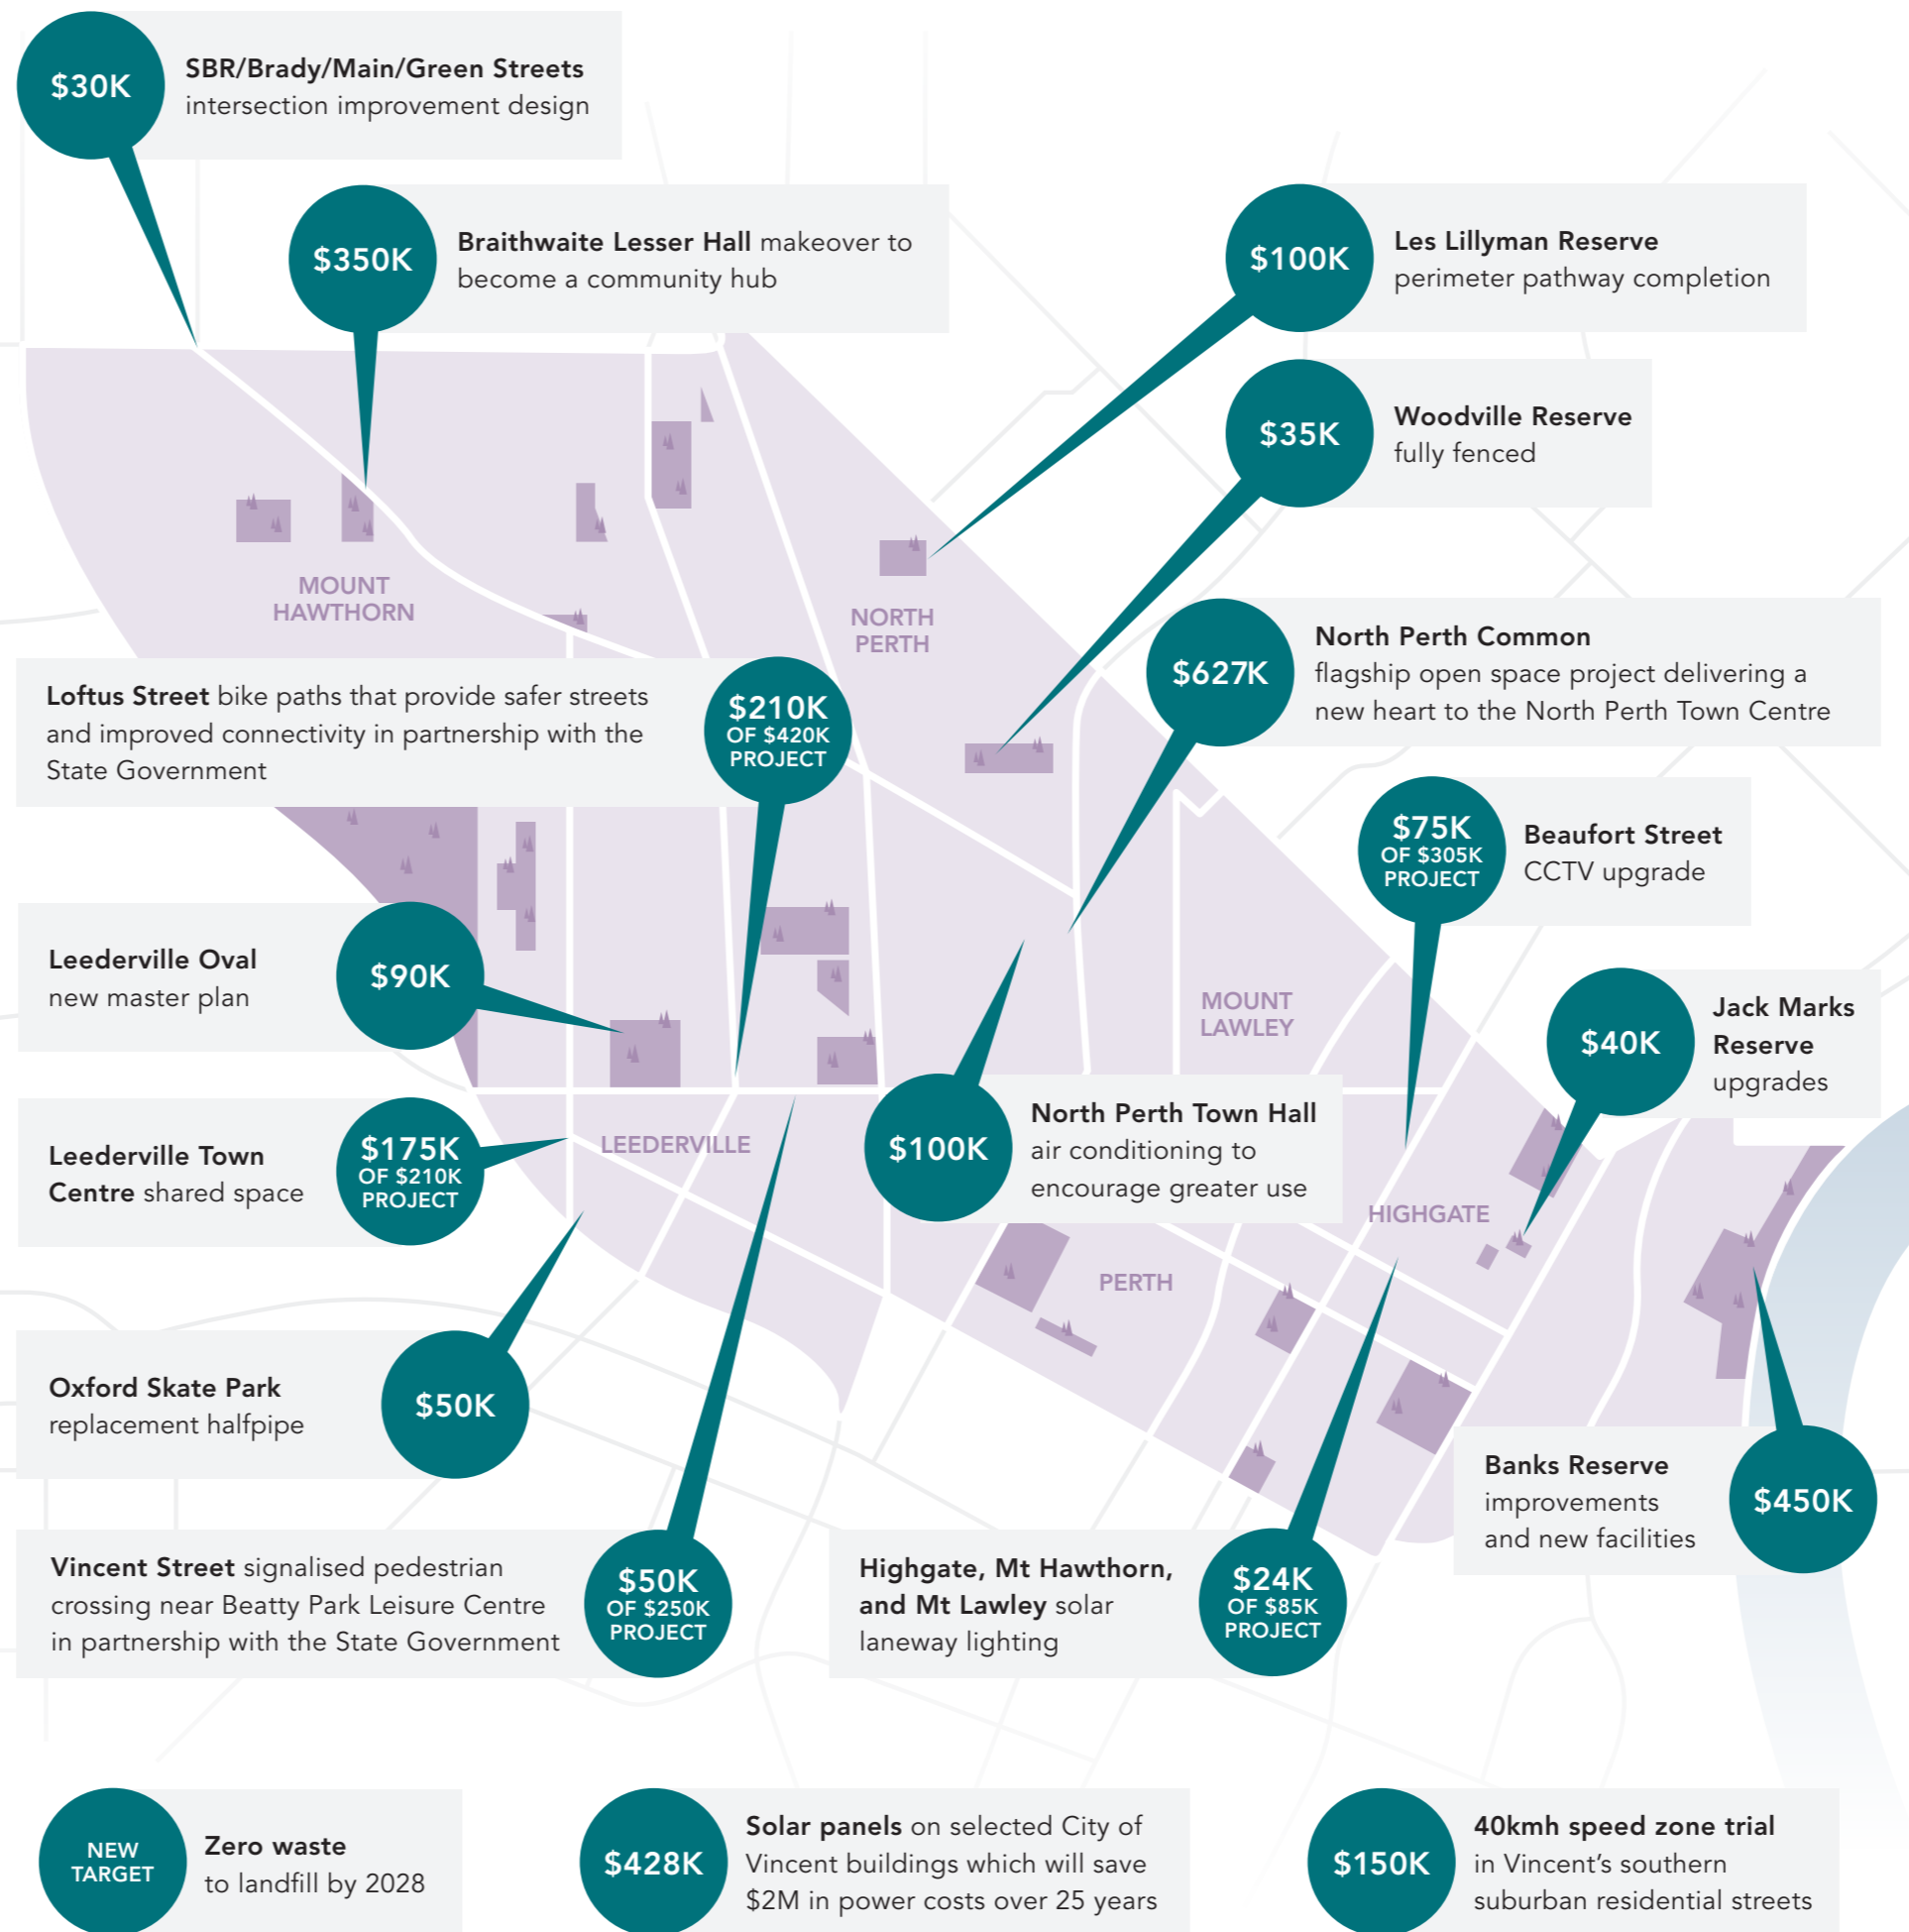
$30K
SBR/Brady/Main/Green Streets intersection improvement design

$350K
Braithwaite Lesser Hall makeover to become a community hub

$100K
Les Lillyman Reserve perimeter pathway completion

$35K
Woodville Reserve fully fenced

MOUNT HAWTHORN

NORTH PERTH

$627K
North Perth Common flagship open space project delivering a new heart to the North Perth Town Centre

Loftus Street bike paths that provide safer streets and improved connectivity in partnership with the State Government

$210K OF $420K PROJECT

$75K OF $305K PROJECT
Beaufort Street CCTV upgrade

Leederville Oval new master plan

$90K

MOUNT LAWLEY

$40K
Jack Marks Reserve upgrades

Leederville Town Centre shared space

$175K OF $210K PROJECT

LEEDERVILLE

$100K
North Perth Town Hall air conditioning to encourage greater use

HIGHGATE

PERTH

Oxford Skate Park replacement halfpipe

$50K

Banks Reserve improvements and new facilities

$450K

Vincent Street signalised pedestrian crossing near Beatty Park Leisure Centre in partnership with the State Government

$50K OF $250K PROJECT

Highgate, Mt Hawthorn, and Mt Lawley solar laneway lighting

$24K OF $85K PROJECT

NEW TARGET
Zero waste to landfill by 2028

$428K
Solar panels on selected City of Vincent buildings which will save $2M in power costs over 25 years

$150K
40kmh speed zone trial in Vincent's southern suburban residential streets